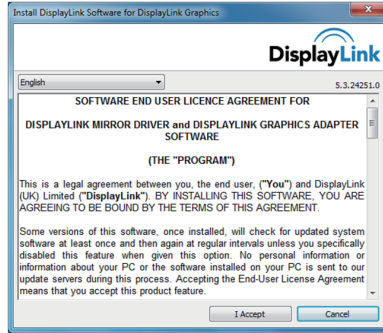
Install DisplayLink Software for DisplayLink Graphics

DisplayLink

English

5.3.24251.0

SOFTWARE END USER LICENCE AGREEMENT FOR

DISPLAYLINK MIRROR DRIVER and DISPLAYLINK GRAPHICS ADAPTER SOFTWARE

(THE "PROGRAM")

This is a legal agreement between you, the end user, ("You") and DisplayLink (UK) Limited ("DisplayLink"). BY INSTALLING THIS SOFTWARE, YOU ARE AGREEING TO BE BOUND BY THE TERMS OF THIS AGREEMENT.

Some versions of this software, once installed, will check for updated system software at least once and then again at regular intervals unless you specifically disabled this feature when given this option. No personal information or information about your PC or the software installed on your PC is sent to our update servers during this process. Accepting the End-User License Agreement means that you accept this product feature.

I Accept

Cancel